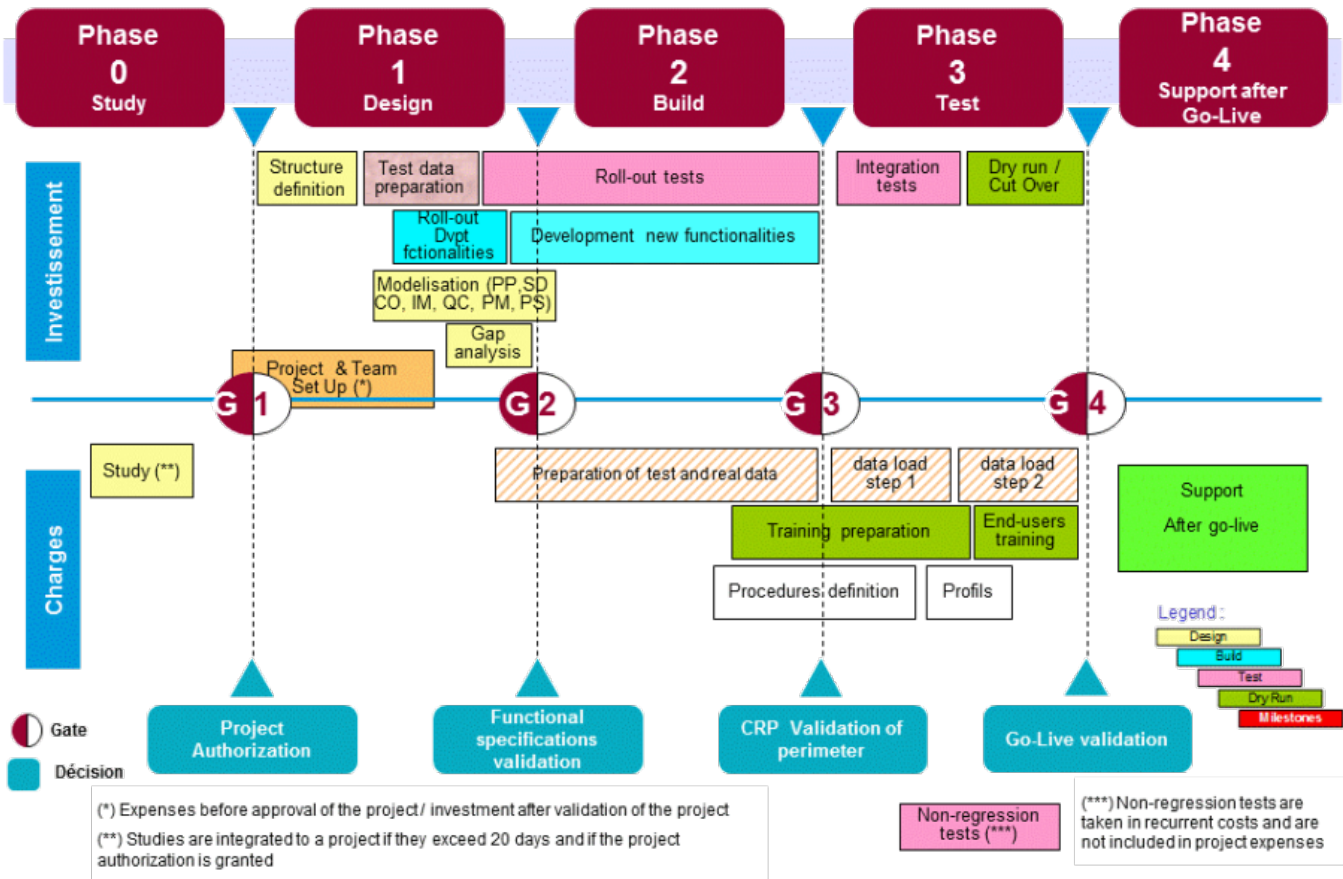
Phase 0 Study

Phase 1 Design

Phase 2 Build

Phase 3 Test

Phase 4 Support after Go-Live

Investissement

Structure definition

Test data preparation

Roll-out tests

Integration tests

Dry run / Cut Over

Roll-out Dvpt fctionalities

Development new functionalities

Modelisation (PP,SD CO, IM, QC, PM, PS)

Gap analysis

Project & Team Set Up (*)

G 1

G 2

G 3

G 4

Charges

Study (**)

Preparation of test and real data

data load step 1

data load step 2

Support After go-live

Training preparation

End-users training

Procedures definition

Profils

Legend :

Design

Build

Test

Dry Run

Milestones

Gate

Décision

Project Authorization

Functional specifications validation

CRP Validation of perimeter

Go-Live validation

(*) Expenses before approval of the project / investment after validation of the project

(**) Studies are integrated to a project if they exceed 20 days and if the project authorization is granted

Non-regression tests (***)

(***) Non-regression tests are taken in recurrent costs and are not included in project expenses